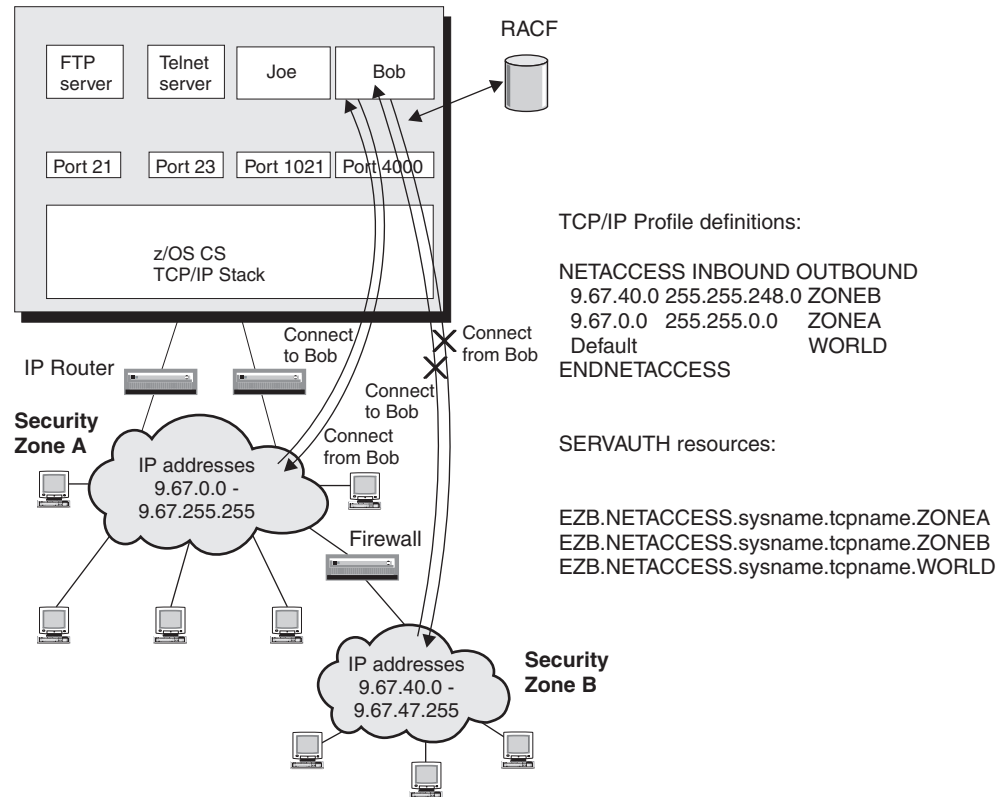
RACF

FTP server

Telnet server

Joe

Bob

Port 21

Port 23

Port 1021

Port 4000

z/OS CS
TCP/IP Stack

TCP/IP Profile definitions:

NETACCESS INBOUND OUTBOUND
9.67.40.0 255.255.248.0 ZONEB
9.67.0.0 255.255.0.0 ZONEA
Default WORLD
ENDNETACCESS

Connect to Bob

Connect from Bob

IP Router

Connect to Bob

Security Zone A

Connect from Bob

SERVAUTH resources:

IP addresses
9.67.0.0 -
9.67.255.255

EZB.NETACCESS.sysname.tcpname.ZONEA
EZB.NETACCESS.sysname.tcpname.ZONEB
EZB.NETACCESS.sysname.tcpname.WORLD

Firewall

IP addresses
9.67.40.0 -
9.67.47.255

Security Zone B